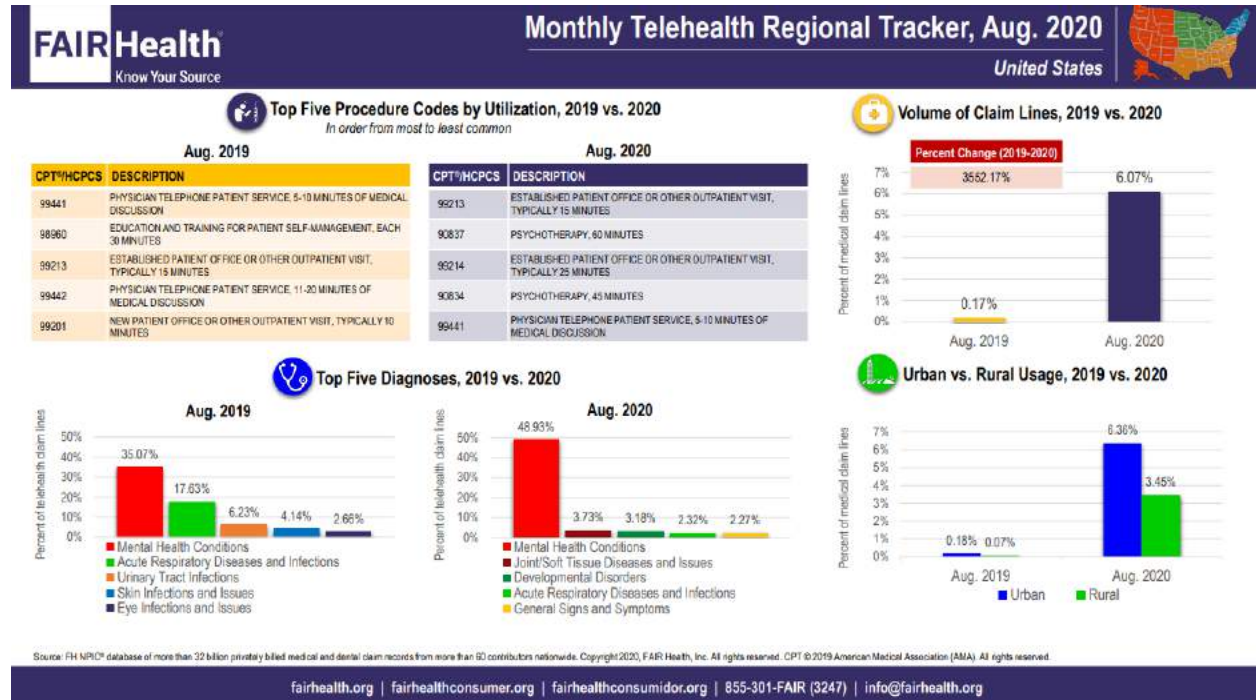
FAIR Health®
Know Your Source

Monthly Telehealth Regional Tracker, Aug. 2020
United States

Top Five Procedure Codes by Utilization, 2019 vs. 2020
In order from most to least common

Aug. 2019

| CPT®/HCPCS | DESCRIPTION |
|---|---|
| 99441 | PHYSICIAN TELEPHONE PATIENT SERVICE, 5-10 MINUTES OF MEDICAL DISCUSSION |
| 98960 | EDUCATION AND TRAINING FOR PATIENT SELF-MANAGEMENT, EACH 30 MINUTES |
| 99213 | ESTABLISHED PATIENT OFFICE OR OTHER OUTPATIENT VISIT, TYPICALLY 15 MINUTES |
| 99442 | PHYSICIAN TELEPHONE PATIENT SERVICE, 11-20 MINUTES OF MEDICAL DISCUSSION |
| 99201 | NEW PATIENT OFFICE OR OTHER OUTPATIENT VISIT, TYPICALLY 10 MINUTES |

Aug. 2020

| CPT®/HCPCS | DESCRIPTION |
|---|---|
| 99213 | ESTABLISHED PATIENT OFFICE OR OTHER OUTPATIENT VISIT, TYPICALLY 15 MINUTES |
| 90837 | PSYCHOTHERAPY, 60 MINUTES |
| 99214 | ESTABLISHED PATIENT OFFICE OR OTHER OUTPATIENT VISIT, TYPICALLY 25 MINUTES |
| 90834 | PSYCHOTHERAPY, 45 MINUTES |
| 99441 | PHYSICIAN TELEPHONE PATIENT SERVICE, 5-10 MINUTES OF MEDICAL DISCUSSION |

Volume of Claim Lines, 2019 vs. 2020

Percent Change (2019-2020)
3552.17%

Percent of medical claim lines
7%
6%
5%
4%
3%
2%
1%
0%
0.17%
6.07%
Aug. 2019
Aug. 2020

Top Five Diagnoses, 2019 vs. 2020

Aug. 2019
Percent of telehealth claim lines
50%
40%
30%
20%
10%
0%
35.07%
17.63%
6.23%
4.14%
2.66%
Mental Health Conditions
Acute Respiratory Diseases and Infections
Urinary Tract Infections
Skin Infections and Issues
Eye Infections and Issues

Aug. 2020
Percent of telehealth claim lines
50%
40%
30%
20%
10%
0%
48.93%
3.73%
3.18%
2.32%
2.27%
Mental Health Conditions
Joint/Soft Tissue Diseases and Issues
Developmental Disorders
Acute Respiratory Diseases and Infections
General Signs and Symptoms

Urban vs. Rural Usage, 2019 vs. 2020

Percent of medical claim lines
7%
6%
5%
4%
3%
2%
1%
0%
0.18%
0.07%
6.36%
3.45%
Aug. 2019
Aug. 2020
Urban
Rural

Source: FH NPIC® database of more than 32 billion privately billed medical and dental claim records from more than 60 contributors nationwide. Copyright 2020, FAIR Health, Inc. All rights reserved. CPT © 2019 American Medical Association (AMA). All rights reserved.

fairhealth.org | fairhealthconsumer.org | fairhealthconsumidor.org | 855-301-FAIR (3247) | info@fairhealth.org